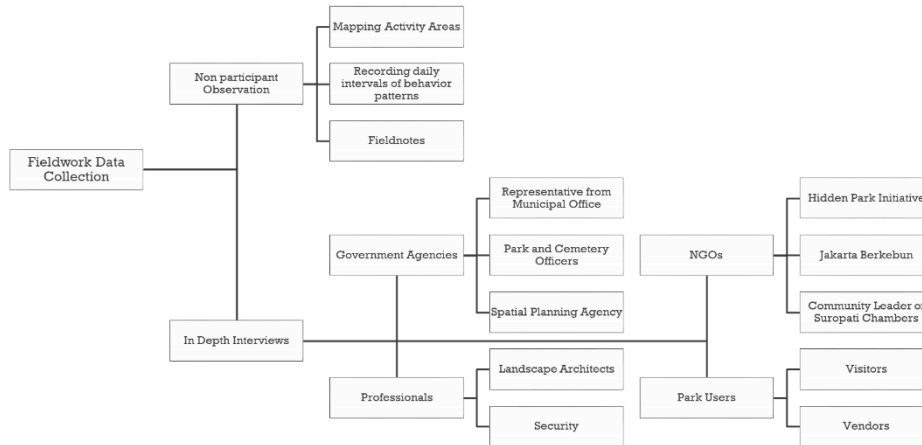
Fieldwork Data Collection

Non participant Observation

Mapping Activity Areas

Recording daily intervals of behavior patterns

Fieldnotes

In Depth Interviews

Government Agencies

Representative from Municipal Office

Park and Cemetery Officers

Spatial Planning Agency

Professionals

Landscape Architects

Security

NGOs

Hidden Park Initiative

Jakarta Berkebun

Community Leader of Suropati Chambers

Park Users

Visitors

Vendors